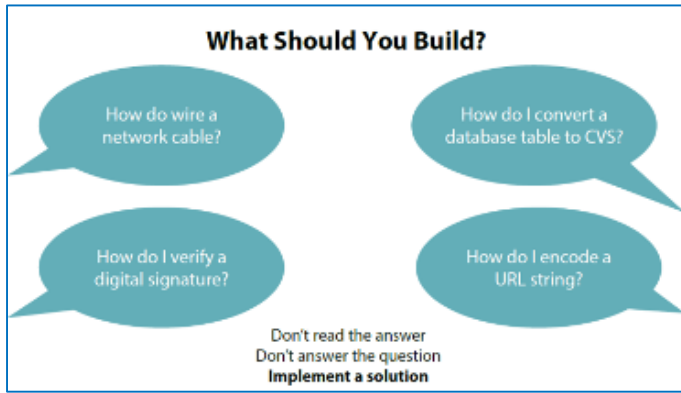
What Should You Build?

How do wire a network cable?

How do I convert a database table to CVS?

How do I verify a digital signature?

How do I encode a URL string?

Don't read the answer
Don't answer the question
Implement a solution